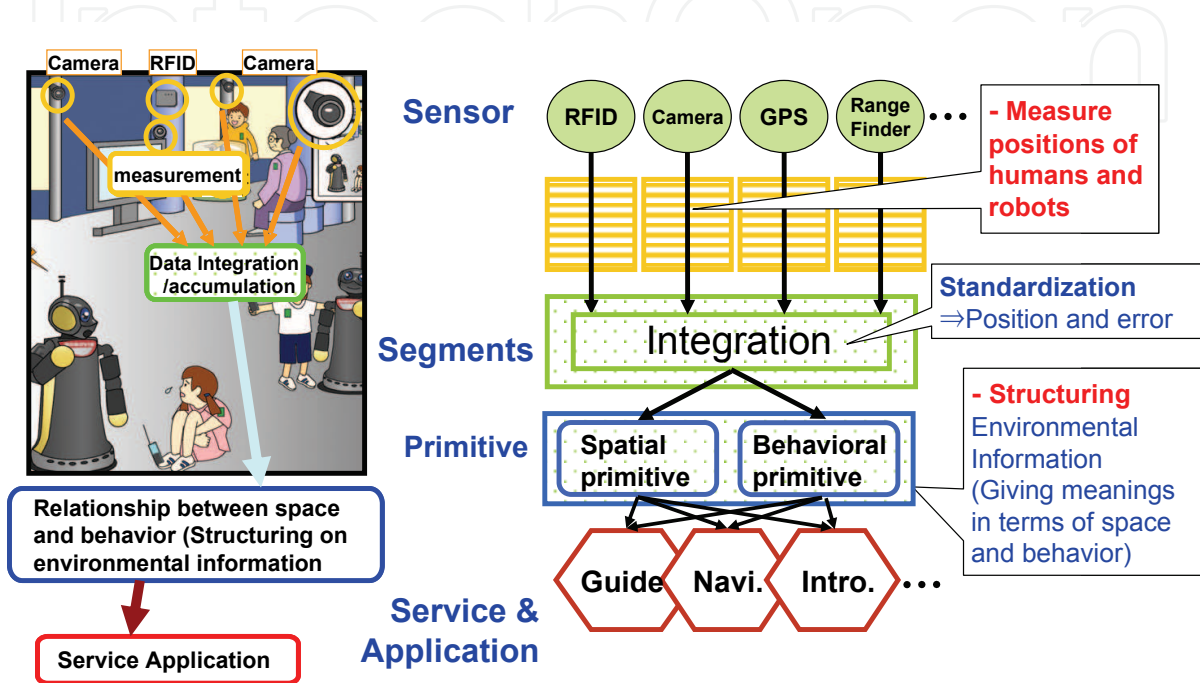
Camera
RFID
Camera
measurement
Data Integration /accumulation
Relationship between space and behavior (Structuring on environmental information
Service Application

Sensor
RFID
Camera
GPS
Range Finder
• • •
- Measure positions of humans and robots
Standardization
⇒Position and error
Segments
Integration
- Structuring
Environmental Information (Giving meanings in terms of space and behavior)
Primitive
Spatial primitive
Behavioral primitive
Guide
Navi.
Intro.
• • •
Service & Application